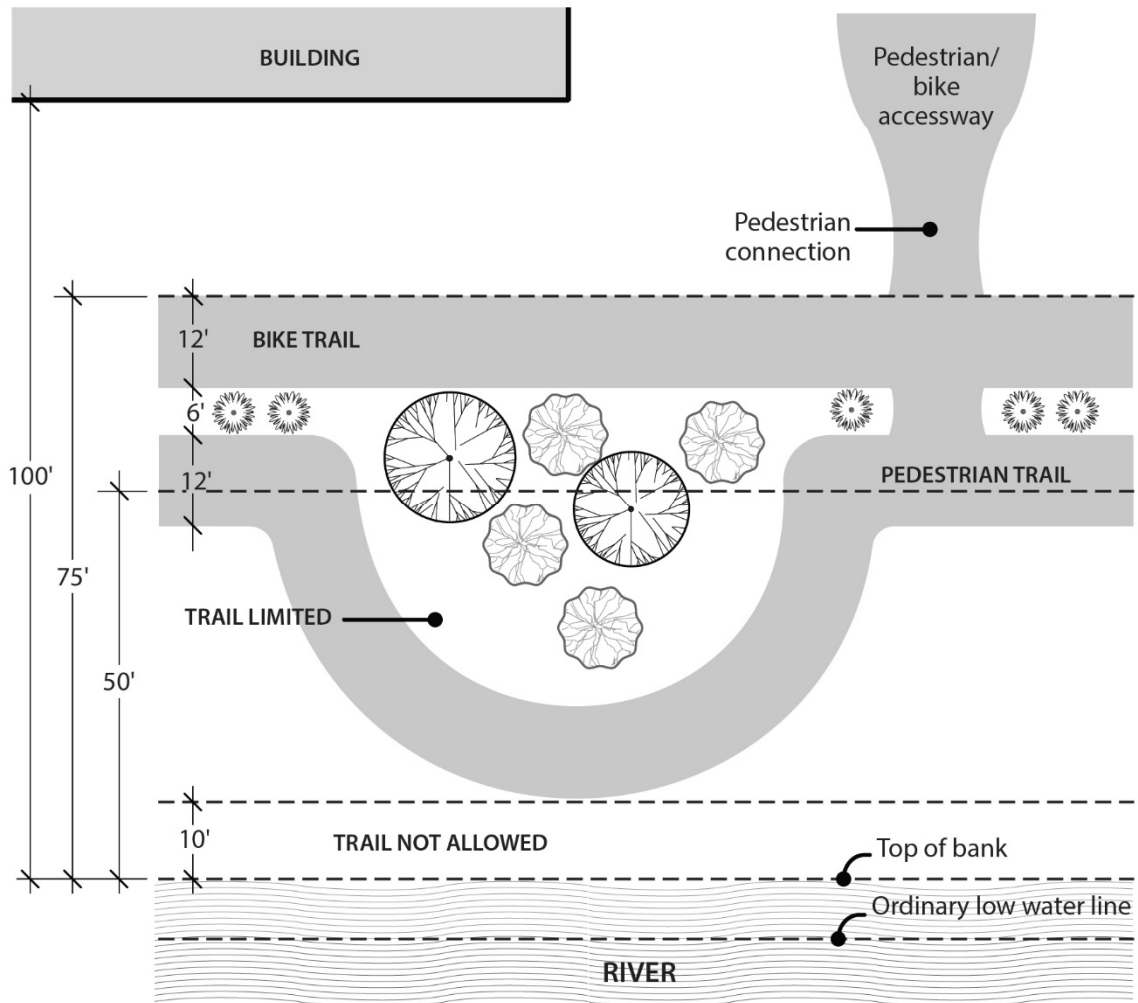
BUILDING

Pedestrian/ bike accessway

Pedestrian connection

12'

BIKE TRAIL

6'

100'

12'

PEDESTRIAN TRAIL

75'

TRAIL LIMITED

50'

10'

TRAIL NOT ALLOWED

Top of bank

Ordinary low water line

RIVER